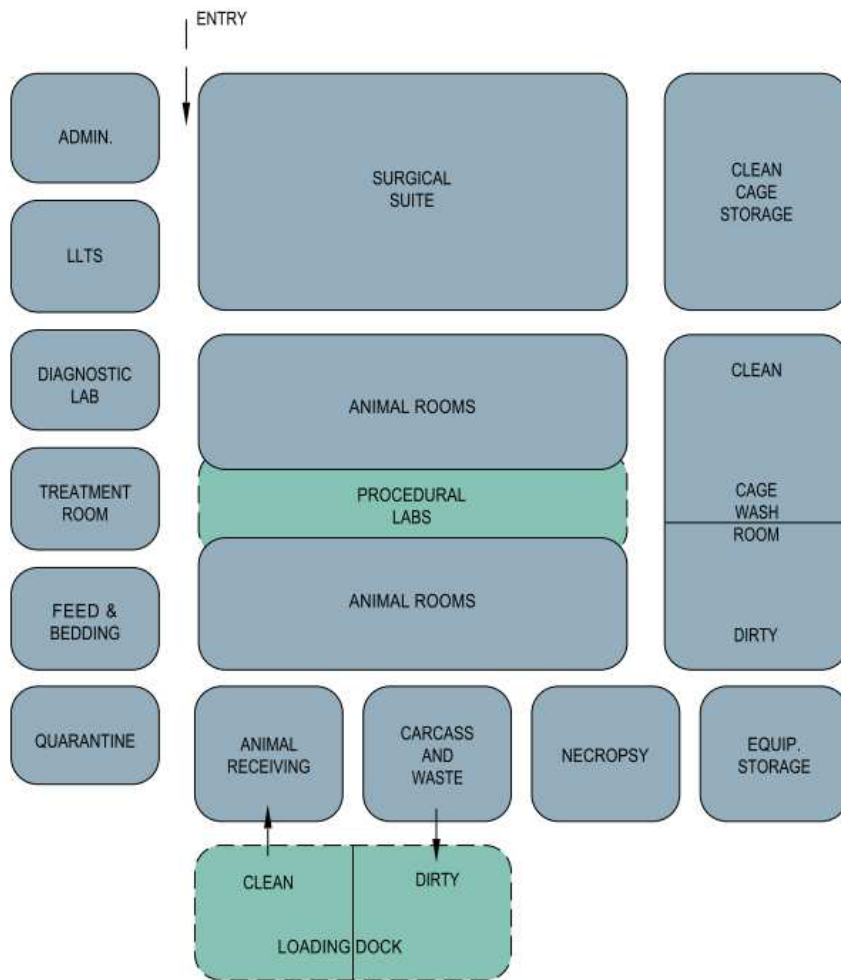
ENTRY

ADMIN.

SURGICAL SUITE

CLEAN CAGE STORAGE

LLTS

DIAGNOSTIC LAB

ANIMAL ROOMS

CLEAN

TREATMENT ROOM

PROCEDURAL LABS

CAGE WASH ROOM

FEED & BEDDING

ANIMAL ROOMS

DIRTY

QUARANTINE

ANIMAL RECEIVING

CARCASS AND WASTE

NECROPSY

EQUIP. STORAGE

CLEAN

DIRTY

LOADING DOCK